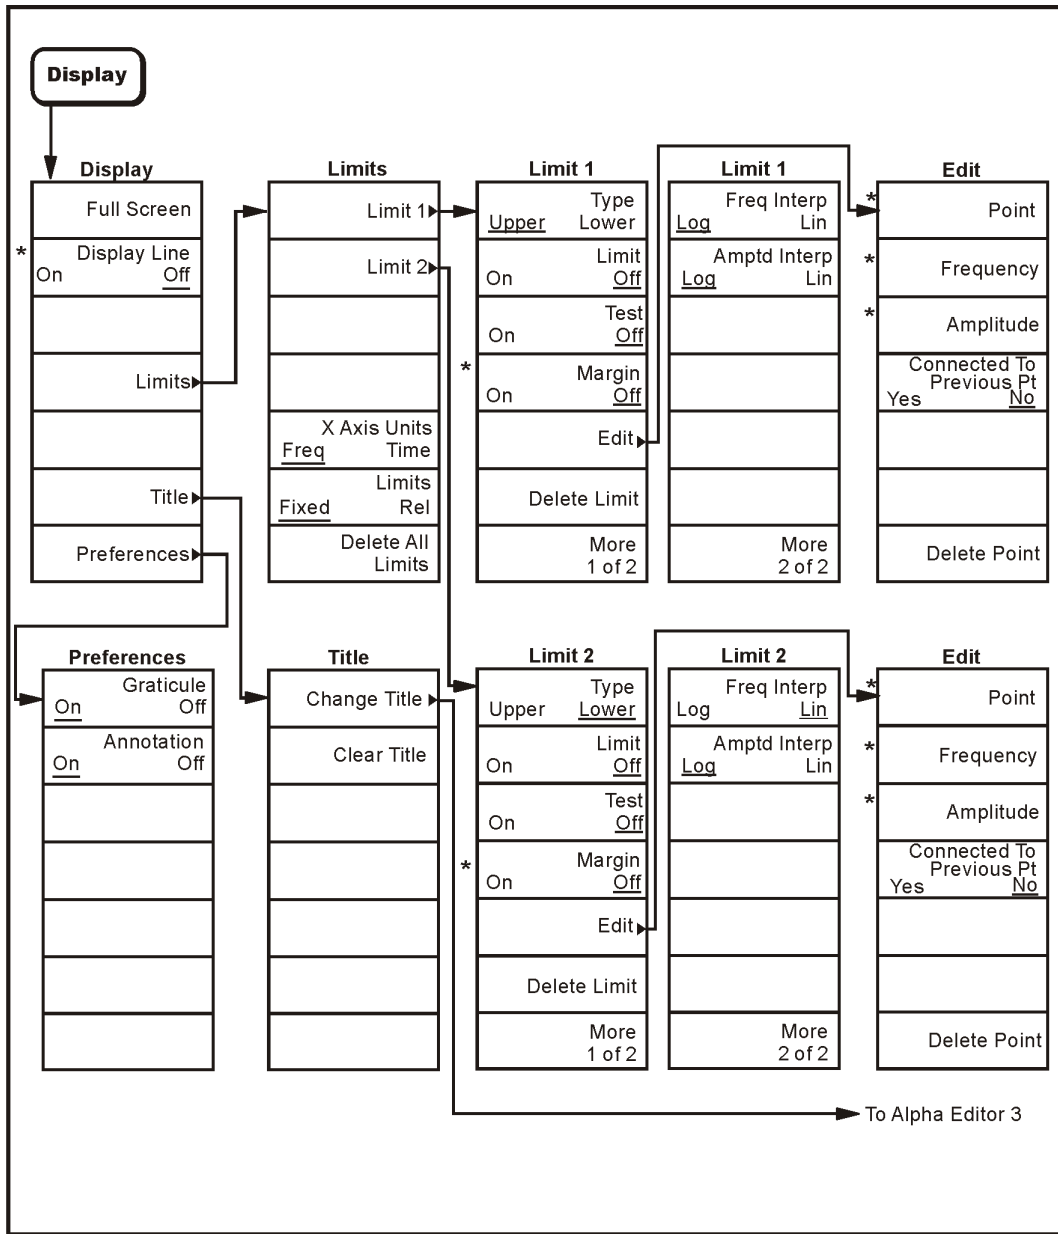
Display

Display
Full Screen
* Display Line
On Off
Limits
Title
Preferences

Limits
Limit 1
Limit 2
X Axis Units
Freq Time
Limits
Fixed Rel
Delete All Limits

Limit 1
Type
Upper Lower
Limit
On Off
Test
On Off
* Margin
On Off
Edit
Delete Limit
More
1 of 2

Limit 1
Freq Interp
Log Lin
Amptd Interp
Log Lin
More
2 of 2

Edit
* Point
* Frequency
* Amplitude
Connected To Previous Pt
Yes No
Delete Point

Preferences
Graticule
On Off
Annotation
On Off

Title
Change Title
Clear Title

Limit 2
Type
Upper Lower
Limit
On Off
Test
On Off
* Margin
On Off
Edit
Delete Limit
More
1 of 2

Limit 2
Freq Interp
Log Lin
Amptd Interp
Log Lin
More
2 of 2

Edit
* Point
* Frequency
* Amplitude
Connected To Previous Pt
Yes No
Delete Point

To Alpha Editor 3